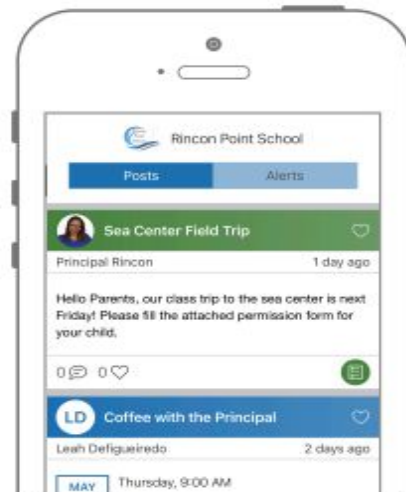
Rincon Point School

Posts

Alerts

Sea Center Field Trip

Principal Rincon

1 day ago

Hello Parents, our class trip to the sea center is next Friday! Please fill the attached permission form for your child.

0 0

LD

Coffee with the Principal

Leah Defigueiredo

2 days ago

MAY

Thursday, 9:00 AM